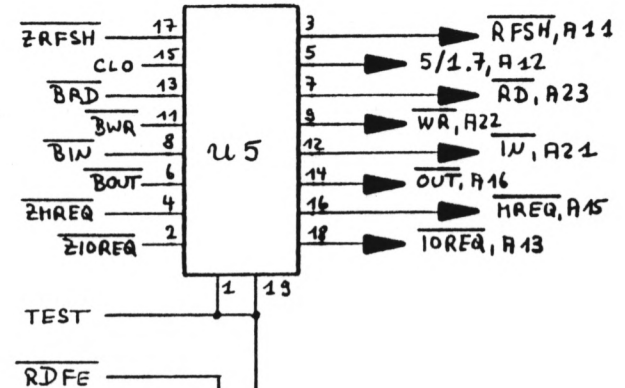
$\overline{ZRFSH}$ 17
CLO 15
$\overline{BRD}$ 13
$\overline{BWR}$ 11
$\overline{BIN}$ 8
$\overline{BOUT}$ 6
$\overline{ZMREQ}$ 4
$\overline{ZIOREQ}$ 2

U5

3 $\overline{RFSH}$, A11
5 5/1.7, A12
7 $\overline{RD}$, A23
9 $\overline{WR}$, A22
12 $\overline{IN}$, A21
14 $\overline{OUT}$, A16
16 $\overline{MREQ}$, A15
18 $\overline{IOREQ}$, A13

1 19

TEST

$\overline{RDFE}$